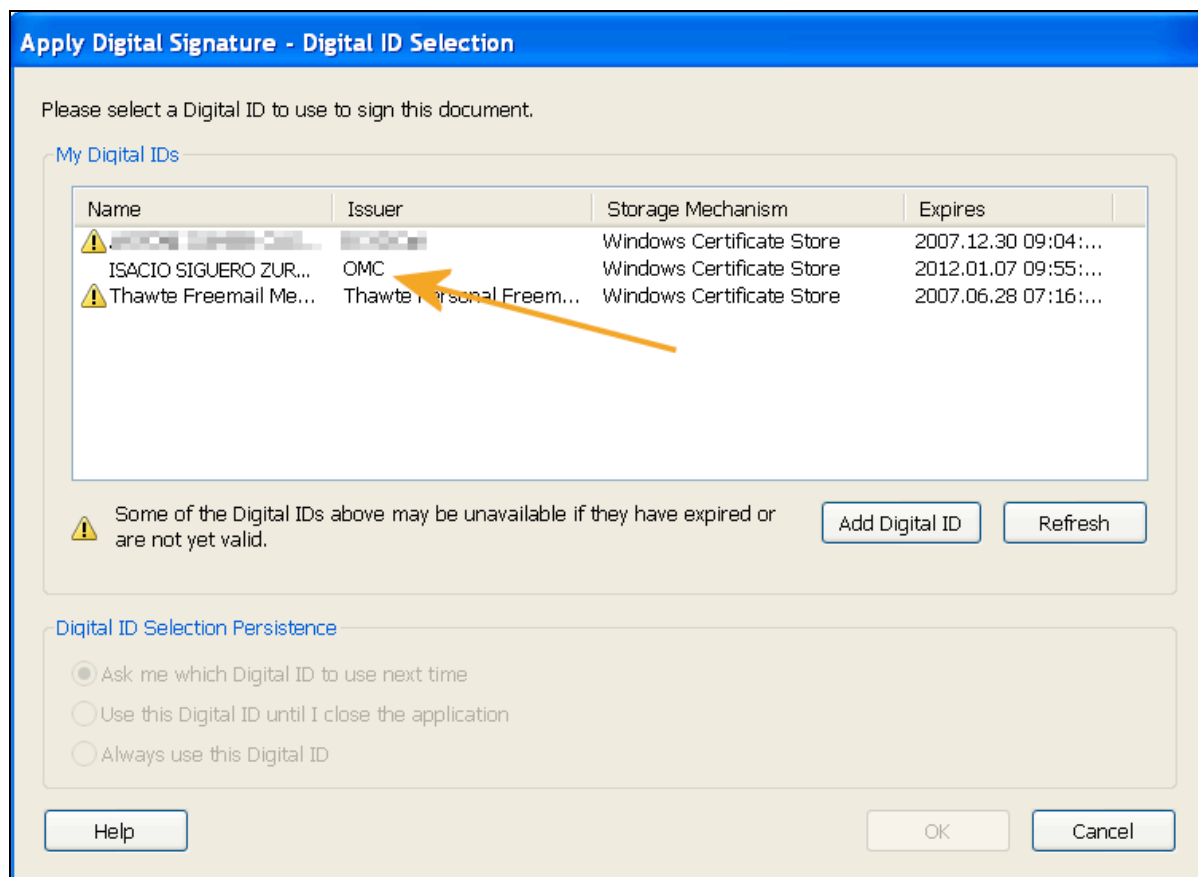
Apply Digital Signature - Digital ID Selection

Please select a Digital ID to use to sign this document.

My Digital IDs

| Name | Issuer | Storage Mechanism | Expires |
|---|---|---|---|
| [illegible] | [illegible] | Windows Certificate Store | 2007.12.30 09:04:... |
| ISACIO SIGUERO ZUR... | OMC | Windows Certificate Store | 2012.01.07 09:55:... |
| Thawte Freemail Me... | Thawte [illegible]rsonal Freem... | Windows Certificate Store | 2007.06.28 07:16:... |

Some of the Digital IDs above may be unavailable if they have expired or are not yet valid.

Add Digital ID

Refresh

Digital ID Selection Persistence

Ask me which Digital ID to use next time

Use this Digital ID until I close the application

Always use this Digital ID

Help

OK

Cancel